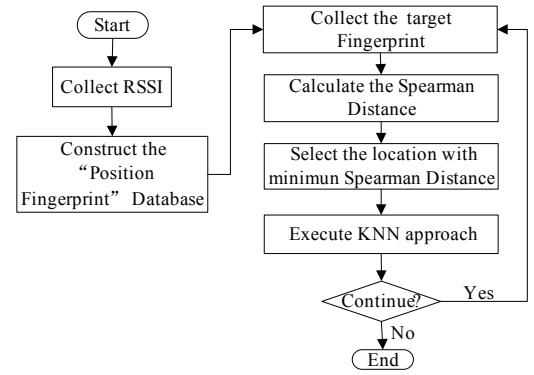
Start

Collect RSSI

Construct the "Position Fingerprint" Database

Collect the target Fingerprint

Calculate the Spearman Distance

Select the location with minimun Spearman Distance

Execute KNN approach

Continue?

Yes

No

End